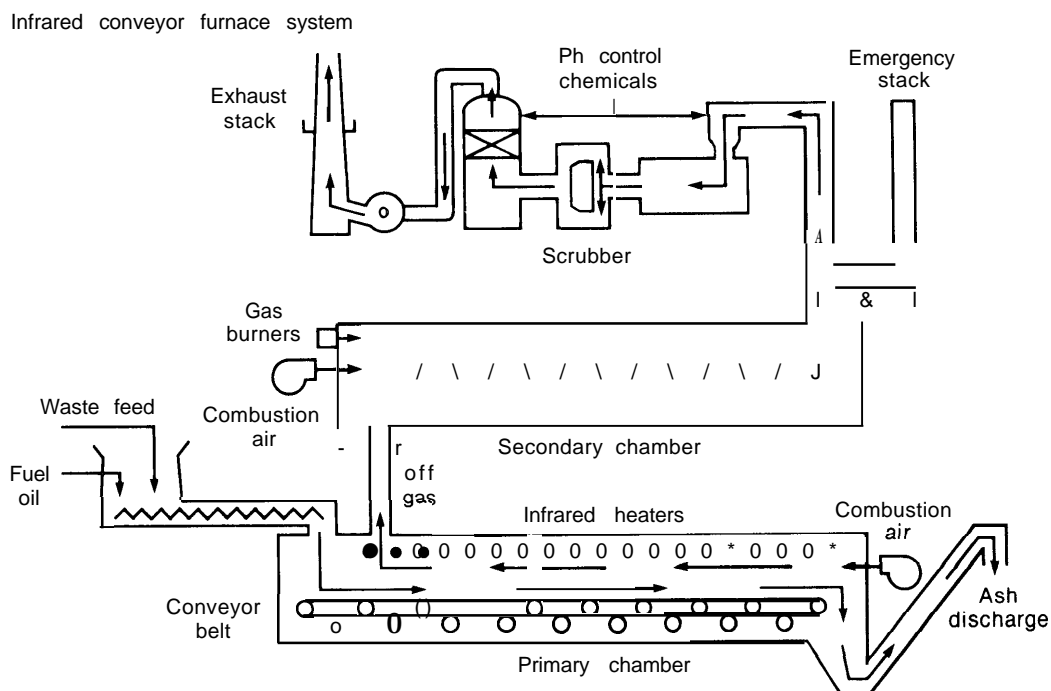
Infrared conveyor furnace system

Ph control chemicals

Emergency stack

Exhaust stack

Scrubber

Gas burners

Waste feed

Combustion air

Fuel oil

off gas

Secondary chamber

Infrared heaters

Combustion air

Conveyor belt

Ash discharge

Primary chamber